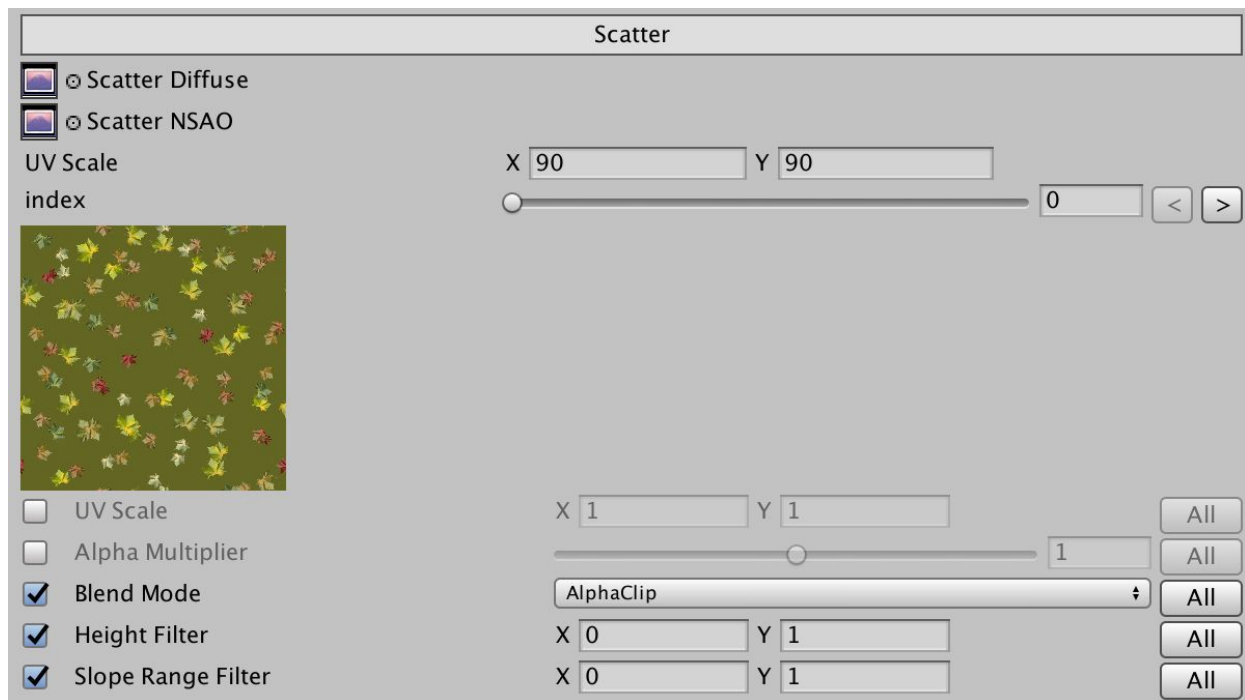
Scatter

Scatter Diffuse

Scatter NSAO

UV Scale X 90 Y 90

index 0 < >

UV Scale X 1 Y 1 All

Alpha Multiplier 1 All

Blend Mode AlphaClip All

Height Filter X 0 Y 1 All

Slope Range Filter X 0 Y 1 All